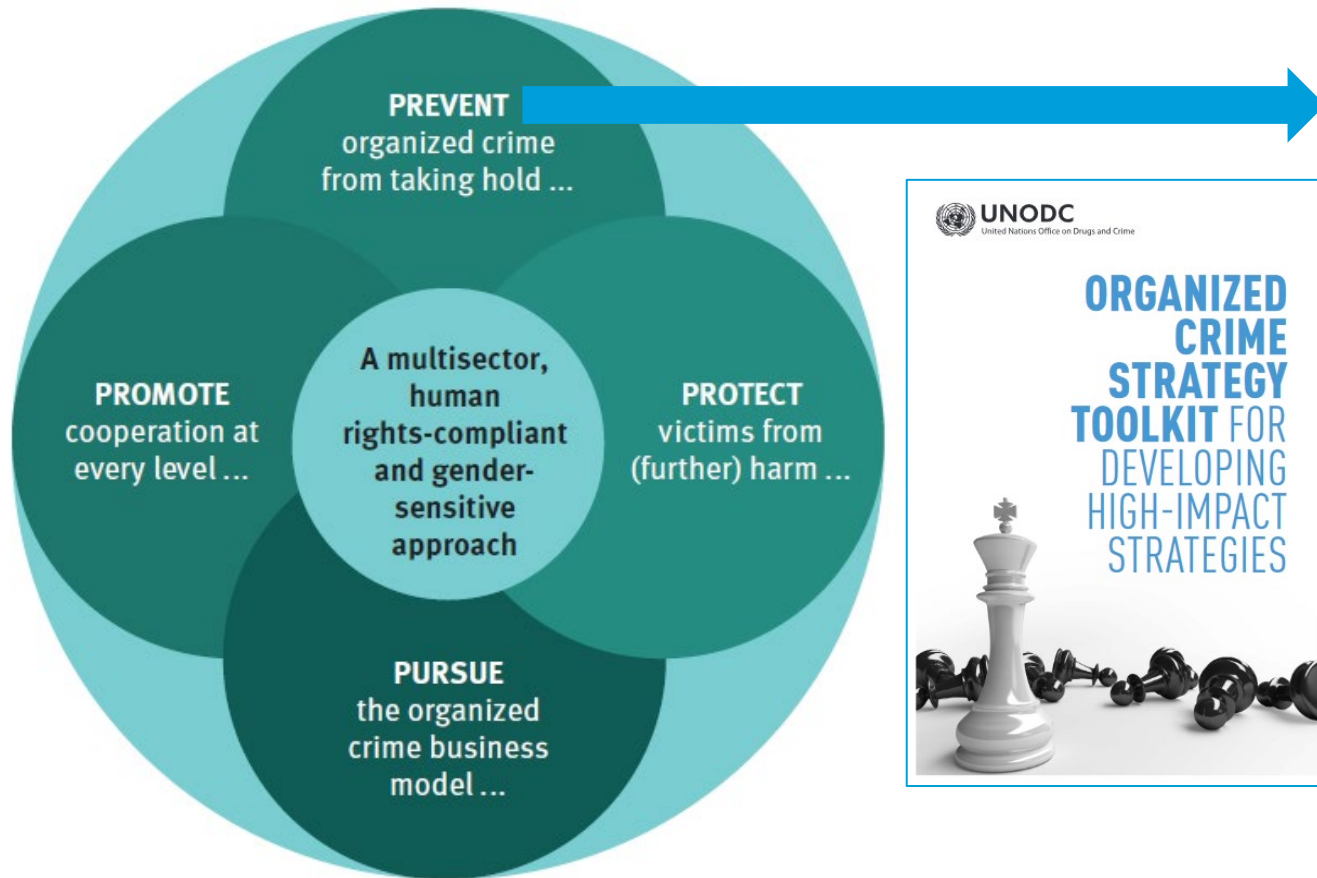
PREVENT
organized crime from taking hold ...

PROMOTE
cooperation at every level ...

A multisector, human rights-compliant and gender-sensitive approach

PROTECT
victims from (further) harm ...

PURSUE
the organized crime business model ...

UNODC
United Nations Office on Drugs and Crime

ORGANIZED CRIME STRATEGY TOOLKIT FOR DEVELOPING HIGH-IMPACT STRATEGIES